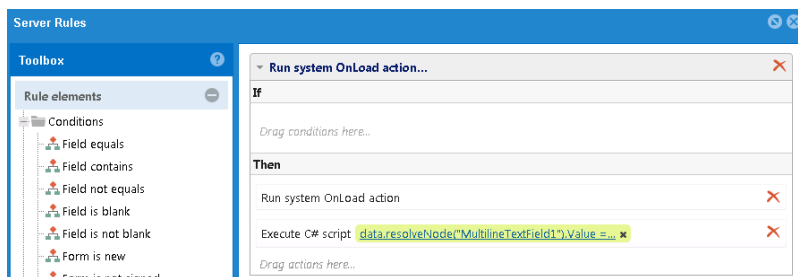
Server Rules

Toolbox

Rule elements

Conditions

Field equals

Field contains

Field not equals

Field is blank

Field is not blank

Form is new

Form is not signed

Run system OnLoad action...

If

Drag conditions here...

Then

Run system OnLoad action

Execute C# script data.resolveNode("MultilineTextField1").Value =...

Drag actions here...